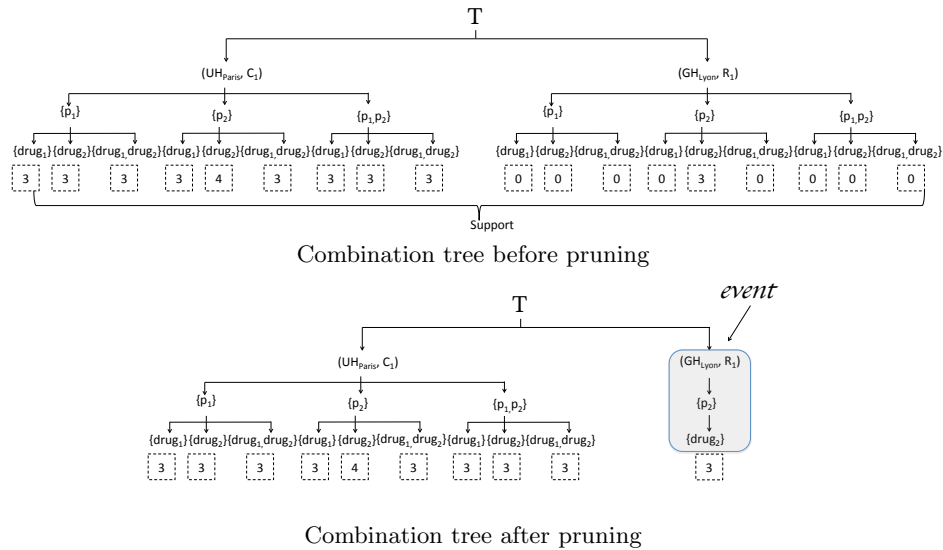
T

($UH_{Paris}$, $C_1$)

($GH_{Lyon}$, $R_1$)

{$p_1$} {$p_2$} {$p_1$,$p_2$}

{$p_1$} {$p_2$} {$p_1$,$p_2$}

{$drug_1$}{$drug_2$}{$drug_1$,$drug_2$}{$drug_1$}{$drug_2$}{$drug_1$,$drug_2$}{$drug_1$}{$drug_2$}{$drug_1$,$drug_2$}

{$drug_1$}{$drug_2$}{$drug_1$,$drug_2$}{$drug_1$}{$drug_2$}{$drug_1$,$drug_2$}{$drug_1$}{$drug_2$}{$drug_1$,$drug_2$}

3 3 3 3 4 3 3 3 3

0 0 0 0 3 0 0 0 0

Support

Combination tree before pruning

*event*

T

($UH_{Paris}$, $C_1$)

($GH_{Lyon}$, $R_1$)

{$p_1$} {$p_2$} {$p_1$,$p_2$}

{$p_2$}

{$drug_1$}{$drug_2$}{$drug_1$,$drug_2$}{$drug_1$}{$drug_2$}{$drug_1$,$drug_2$}{$drug_1$}{$drug_2$}{$drug_1$,$drug_2$}

{$drug_2$}

3 3 3 3 4 3 3 3 3

3

Combination tree after pruning